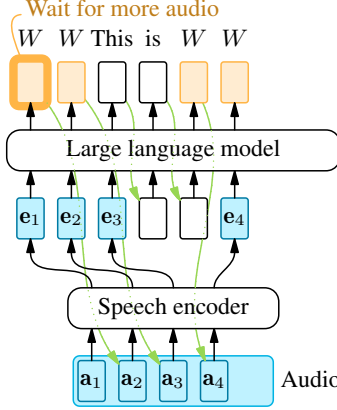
Wait for more audio
$W$ $W$ This is $W$ $W$
Large language model
$\mathbf{e}_1$ $\mathbf{e}_2$ $\mathbf{e}_3$ $\mathbf{e}_4$
Speech encoder
$\mathbf{a}_1$ $\mathbf{a}_2$ $\mathbf{a}_3$ $\mathbf{a}_4$ Audio